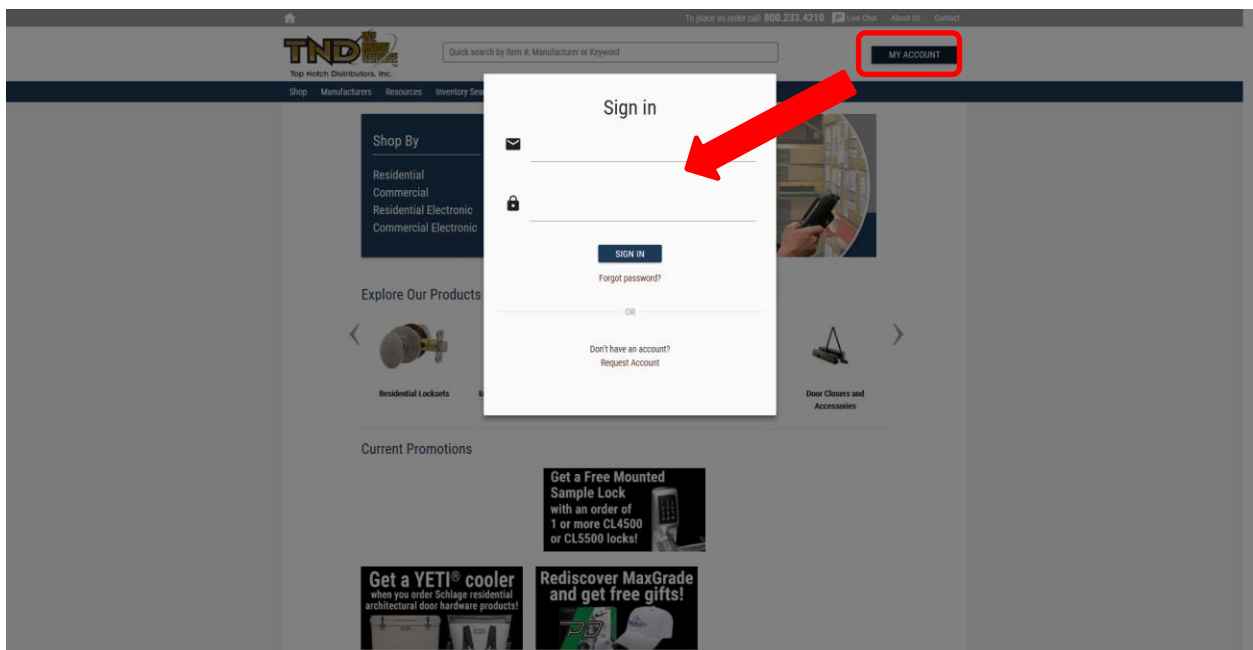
To place an order call: 800.233.4210 Live Chat About Us Contact

TND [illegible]

Top Notch Distributors, Inc.

Quick search by item #, Manufacturer or Keyword

MY ACCOUNT

Shop Manufacturers Resources Inventory Sea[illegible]

Shop By

Residential
Commercial
Residential Electronic
Commercial Electronic

Explore Our Products

Residential Locksets

Door Closers and Accessories

Current Promotions

Get a Free Mounted Sample Lock with an order of 1 or more CL4500 or CL5500 locks!

Get a YETI® cooler when you order Schlage residential architectural door hardware products!

Rediscover MaxGrade and get free gifts!

Sign in

SIGN IN

Forgot password?

OR

Don't have an account?
Request Account